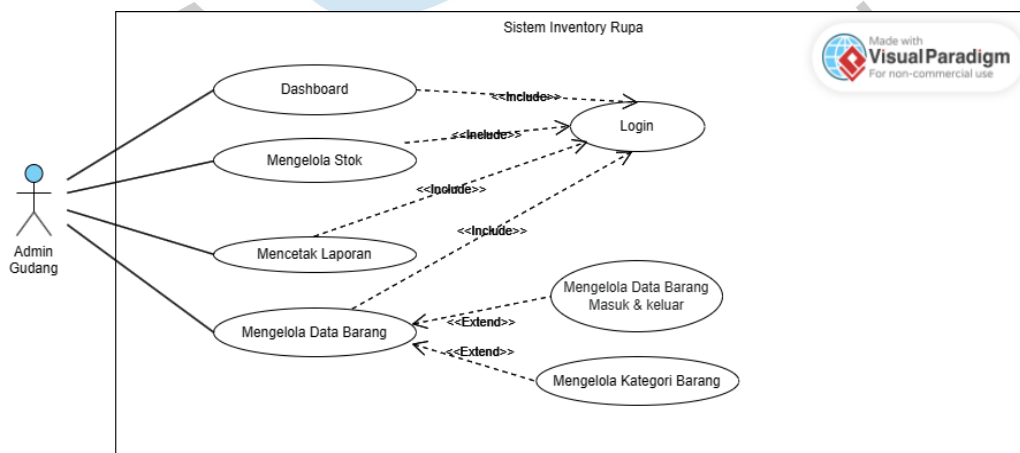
Sistem Inventory Rupa

Made with
Visual Paradigm
For non-commercial use

Admin Gudang

Dashboard

<<Include>>

Login

Mengelola Stok

<<Include>>

<<Include>>

Mencetak Laporan

<<Include>>

Mengelola Data Barang Masuk & keluar

Mengelola Data Barang

<<Extend>>

<<Extend>>

Mengelola Kategori Barang